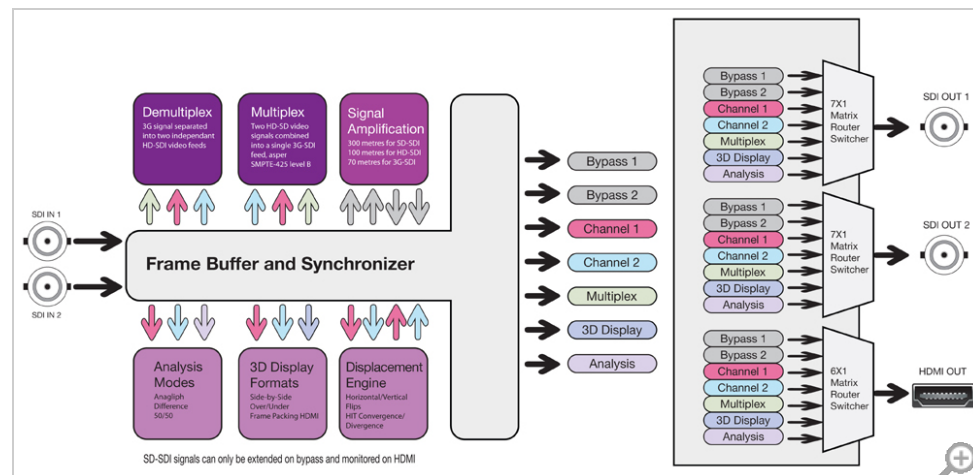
Demultiplex
3G signal separated into two independant HD-SDI video feeds

Multiplex
Two HD-SD video signals combined into a single 3G-SDI feed, asper SMPTE-425 level B

Signal Amplification
300 metres for SD-SDI
100 metres for HD-SDI
70 metres for 3G-SDI

SDI IN 1

SDI IN 2

Frame Buffer and Synchronizer

Analysis Modes
Anagliph
Difference
50/50

3D Display Formats
Side-by-Side
Over/Under
Frame Packing HDMI

Displacement Engine
Horizontal/Vertical Flips
HIT Convergence/ Divergence

SD-SDI signals can only be extended on bypass and monitored on HDMI

Bypass 1
Bypass 2
Channel 1
Channel 2
Multiplex
3D Display
Analysis

Bypass 1
Bypass 2
Channel 1
Channel 2
Multiplex
3D Display
Analysis
7X1 Matrix Router Switcher
SDI OUT 1

Bypass 1
Bypass 2
Channel 1
Channel 2
Multiplex
3D Display
Analysis
7X1 Matrix Router Switcher
SDI OUT 2

Bypass 1
Bypass 2
Channel 1
Channel 2
Multiplex
3D Display
Analysis
6X1 Matrix Router Switcher
HDMI OUT